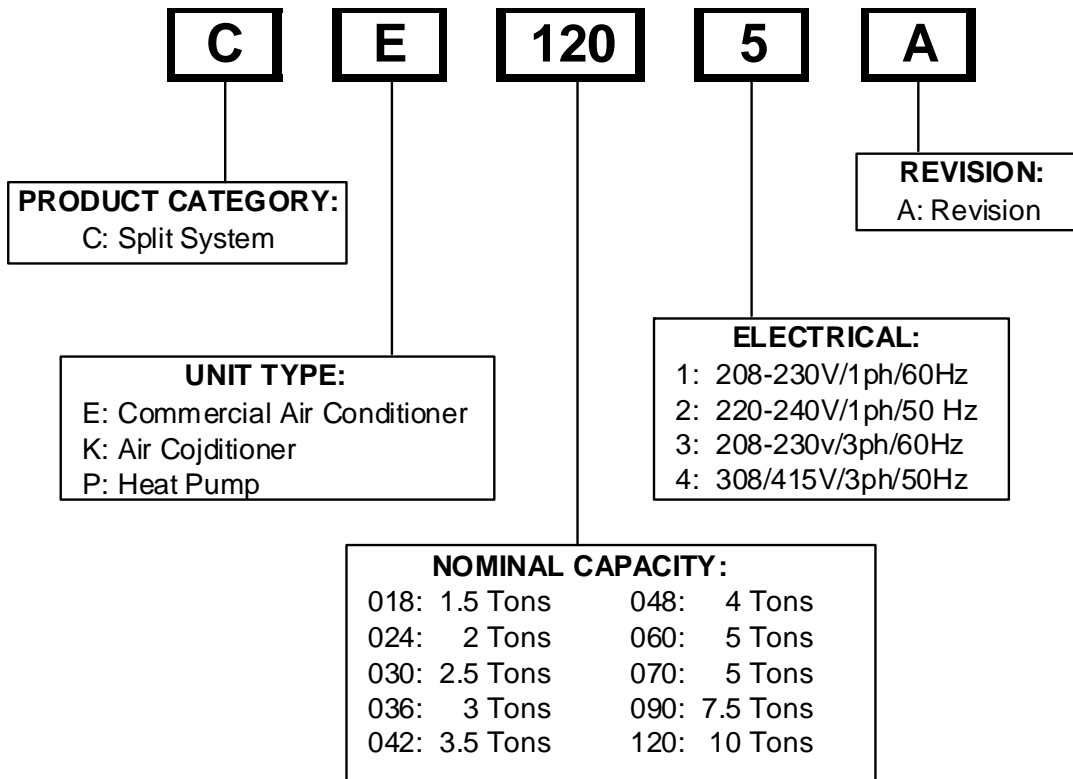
C E 120 5 A

PRODUCT CATEGORY:
C: Split System

REVISION:
A: Revision

UNIT TYPE:
E: Commercial Air Conditioner
K: Air Cojditioner
P: Heat Pump

ELECTRICAL:
1: 208-230V/1ph/60Hz
2: 220-240V/1ph/50 Hz
3: 208-230v/3ph/60Hz
4: 308/415V/3ph/50Hz

NOMINAL CAPACITY:
018: 1.5 Tons
024: 2 Tons
030: 2.5 Tons
036: 3 Tons
042: 3.5 Tons
048: 4 Tons
060: 5 Tons
070: 5 Tons
090: 7.5 Tons
120: 10 Tons